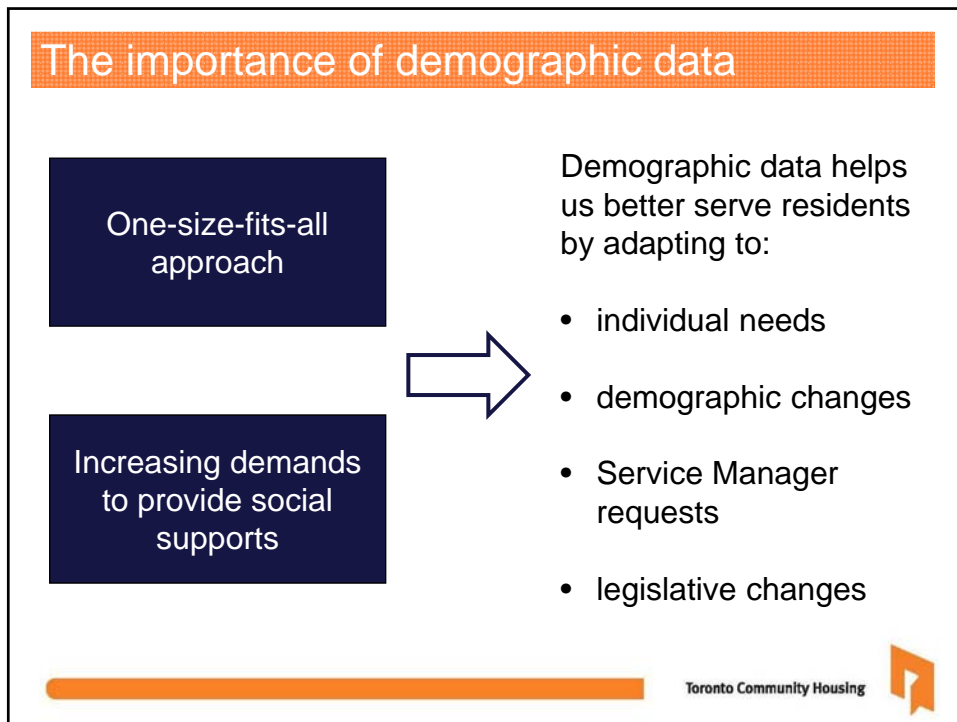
The importance of demographic data

One-size-fits-all approach

Increasing demands to provide social supports

Demographic data helps us better serve residents by adapting to:

- individual needs
- demographic changes
- Service Manager requests
- legislative changes

Toronto Community Housing